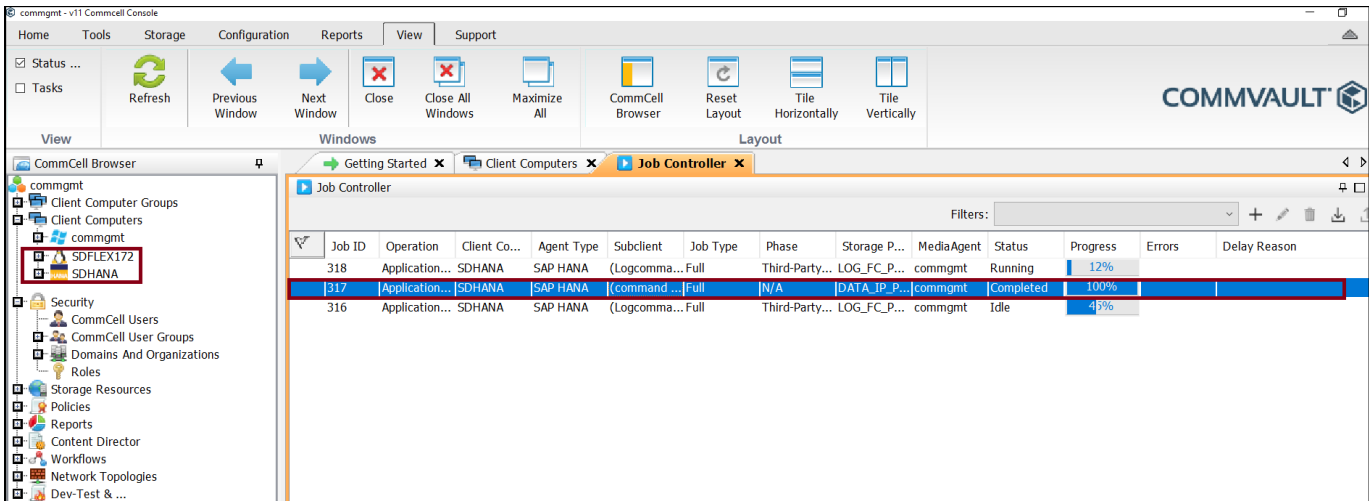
commgmt - v11 Commcell Console

Home Tools Storage Configuration Reports View Support

Status ...
Tasks
View

Refresh

Previous Window
Next Window
Close
Close All Windows
Maximize All
Windows

CommCell Browser
Reset Layout
Tile Horizontally
Tile Vertically
Layout

COMMVAULT

CommCell Browser

commgmt
Client Computer Groups
Client Computers
commgmt
SDFLEX172
SDHANA
Security
CommCell Users
CommCell User Groups
Domains And Organizations
Roles
Storage Resources
Policies
Reports
Content Director
Workflows
Network Topologies
Dev-Test & ...

Getting Started
Client Computers
Job Controller

Job Controller

Filters:

| Job ID | Operation | Client Co... | Agent Type | Subclient | Job Type | Phase | Storage P... | MediaAgent | Status | Progress | Errors | Delay Reason |
|---|---|---|---|---|---|---|---|---|---|---|---|---|
| 318 | Application... | SDHANA | SAP HANA | (Logcomma... | Full | Third-Party... | LOG_FC_P... | commgmt | Running | 12% | | |
| 317 | Application... | SDHANA | SAP HANA | (command ... | Full | N/A | DATA_IP_P... | commgmt | Completed | 100% | | |
| 316 | Application... | SDHANA | SAP HANA | (Logcomma... | Full | Third-Party... | LOG_FC_P... | commgmt | Idle | 45% | | |